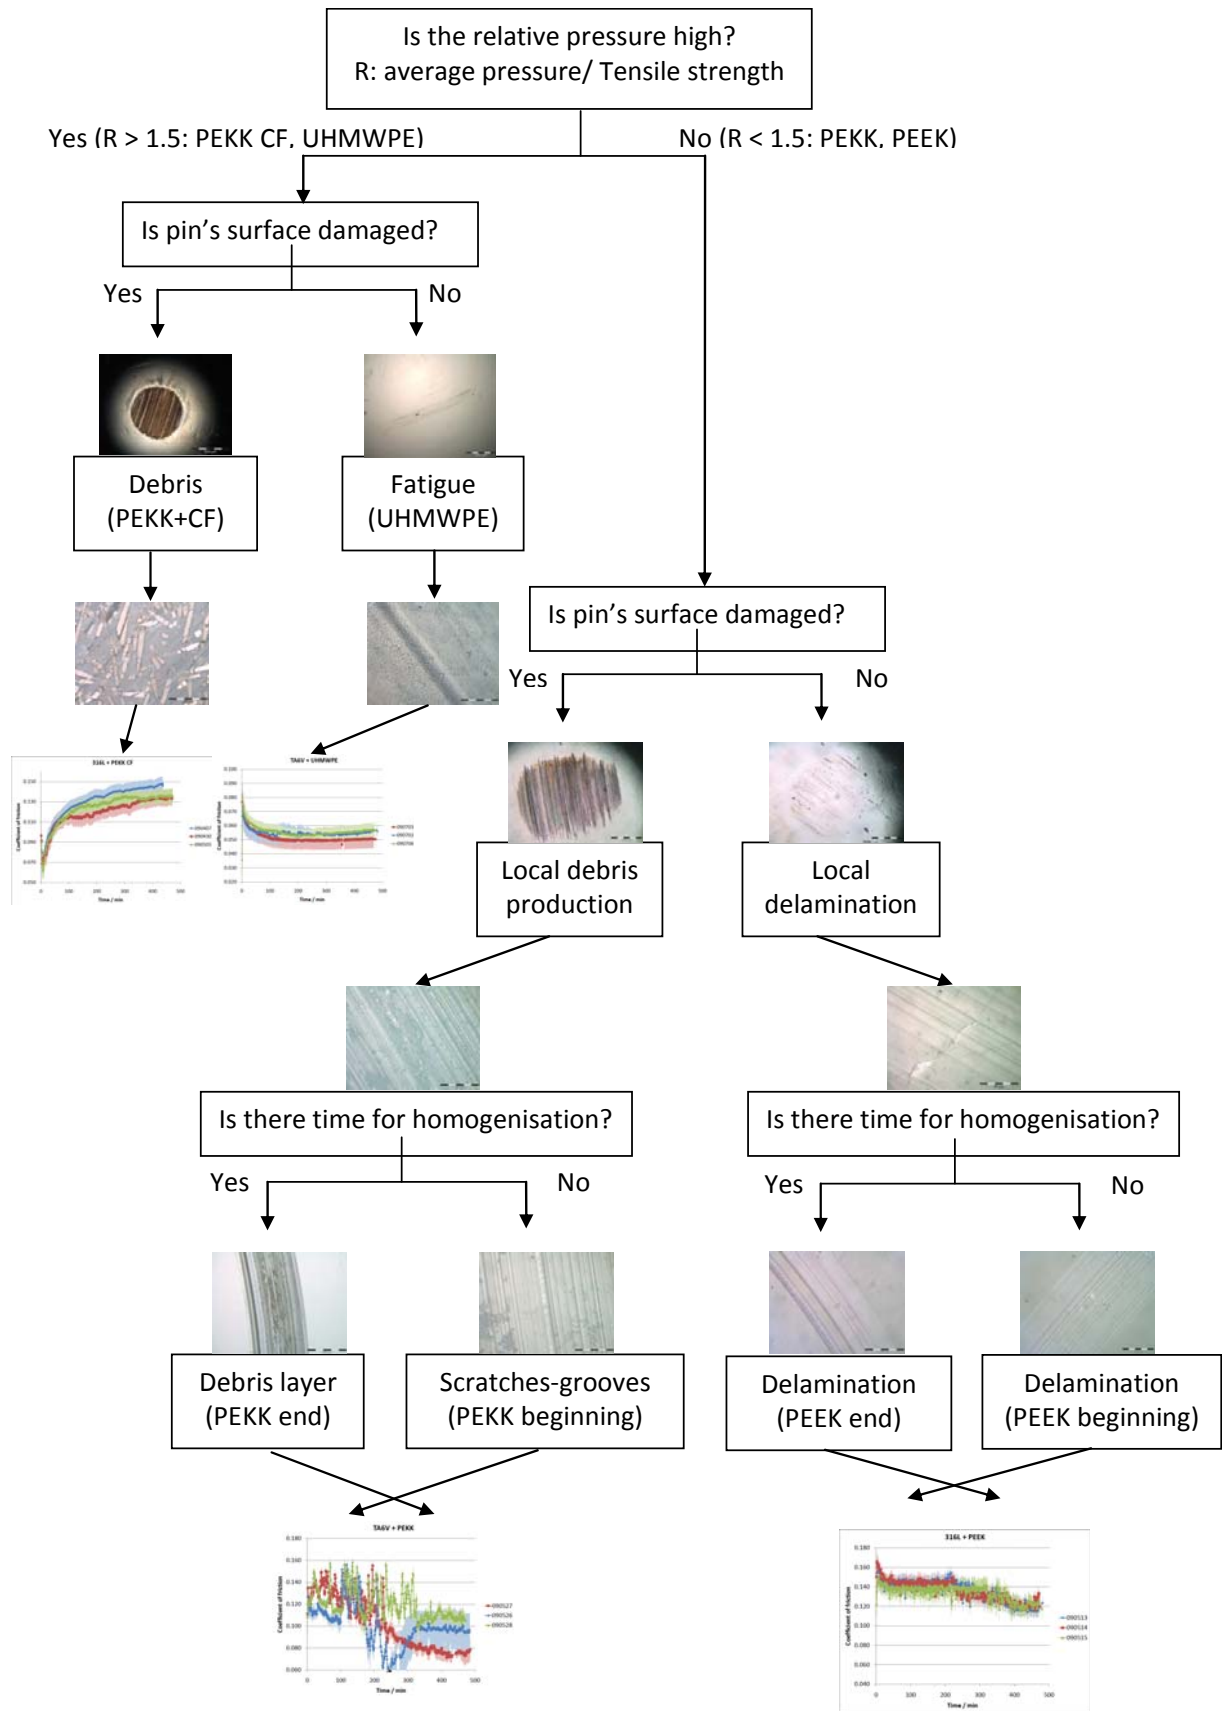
Is the relative pressure high?
R: average pressure/ Tensile strength

Yes (R > 1.5: PEKK CF, UHMWPE)

No (R < 1.5: PEKK, PEEK)

Is pin's surface damaged?

Yes

No

Debris
(PEKK+CF)

Fatigue
(UHMWPE)

316L + PEKK CF

TA6V + UHMWPE

Time / min

Time / min

Is pin's surface damaged?

Yes

No

Local debris production

Local delamination

Is there time for homogenisation?

Yes

No

Is there time for homogenisation?

Yes

No

Debris layer
(PEKK end)

Scratches-grooves
(PEKK beginning)

Delamination
(PEEK end)

Delamination
(PEEK beginning)

TA6V + PEKK

Coefficient of friction

090527
090526
090528

Time / min

316L + PEEK

Coefficient of friction

090513
090514
090515

Time / min